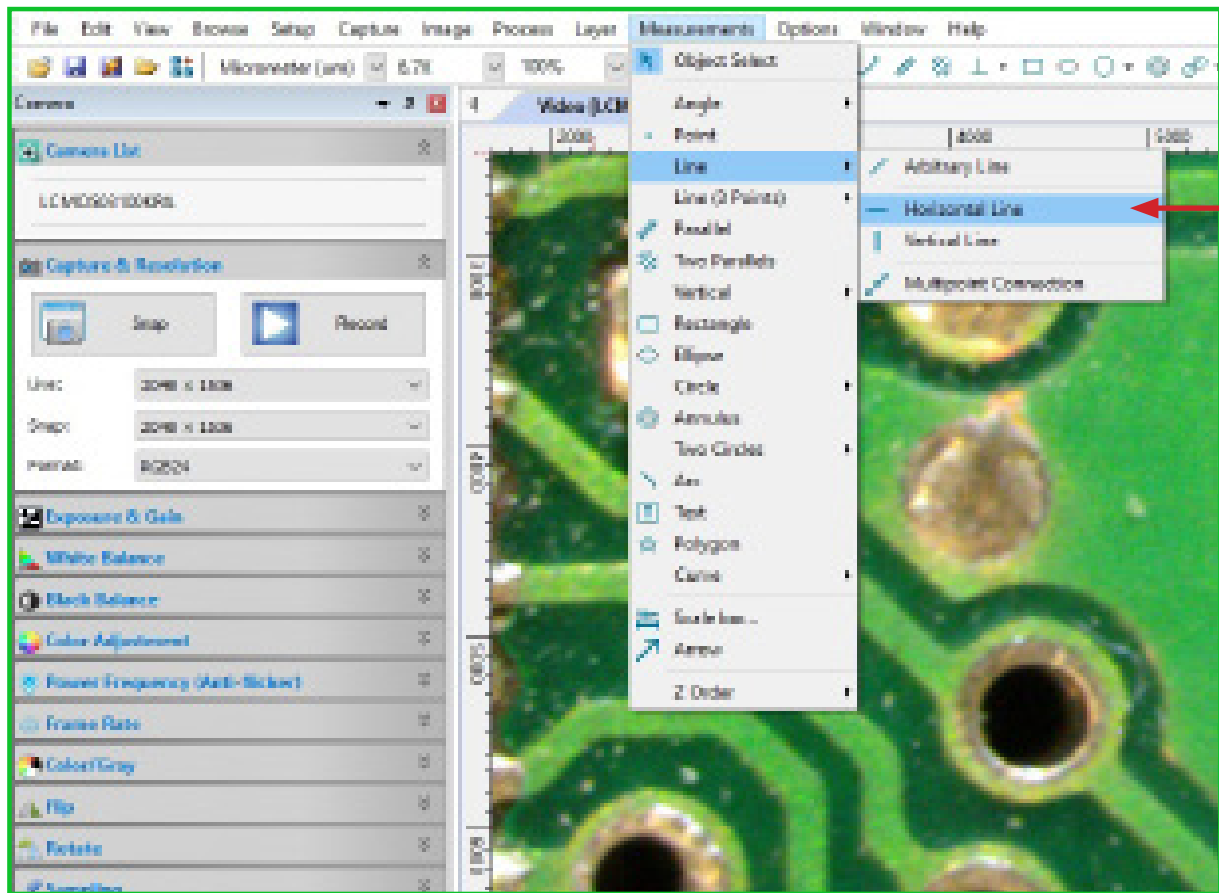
File Edit View Browse Setup Capture Image Process Layer Measurements Options Window Help

Micrometer (um) 6.78 100%

Camera

Camera List

LCMOS03100KPA

Capture & Resolution

Snap

Record

Live: 2048 × 1536

Snap: 2048 × 1536

Format: RGB24

Exposure & Gain

White Balance

Black Balance

Color Adjustment

Power Frequency (Anti-flicker)

Frame Rate

Color/Gray

Flip

Rotate

Sampling

Video [LCM

2000

4000

5000

Object Select

Angle

Point

Line

Line (3 Points)

Parallel

Two Parallels

Vertical

Rectangle

Ellipse

Circle

Annulus

Two Circles

Arc

Text

Polygon

Curve

Scale bar...

Arrow

Z Order

Arbitrary Line

Horizontal Line

Vertical Line

Multipoint Connection